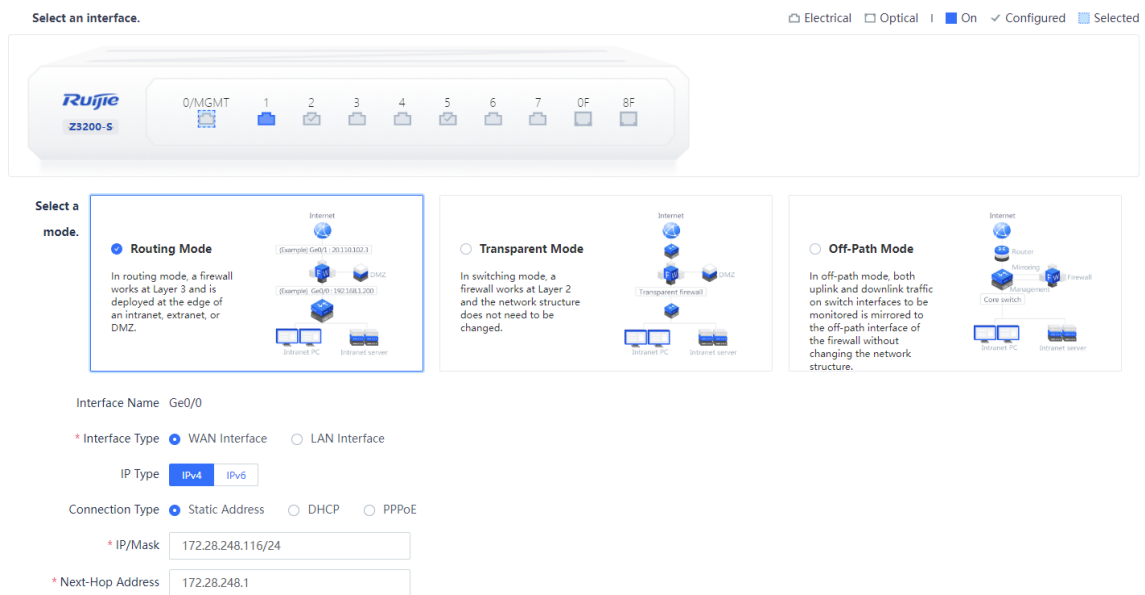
Select an interface.

Electrical Optical | On ✓ Configured Selected

Ruijie
Z3200-S

0/MGMT 1 2 3 4 5 6 7 0F 8F

Select a mode.

Routing Mode

In routing mode, a firewall works at Layer 3 and is deployed at the edge of an intranet, extranet, or DMZ.

Internet
(Example) Ge0/1 : 20.110.102.3
FW
DMZ
(Example) Ge0/0 : 192.168.1.200
Intranet PC
Intranet server

Transparent Mode

In switching mode, a firewall works at Layer 2 and the network structure does not need to be changed.

Internet
FW
DMZ
Transparent firewall
Intranet PC
Intranet server

Off-Path Mode

In off-path mode, both uplink and downlink traffic on switch interfaces to be monitored is mirrored to the off-path interface of the firewall without changing the network structure.

Internet
Router
Mirroring
Firewall
Management
Core switch
Intranet PC
Intranet server

Interface Name Ge0/0

* Interface Type WAN Interface LAN Interface

IP Type IPv4 IPv6

Connection Type Static Address DHCP PPPoE

* IP/Mask 172.28.248.116/24

* Next-Hop Address 172.28.248.1